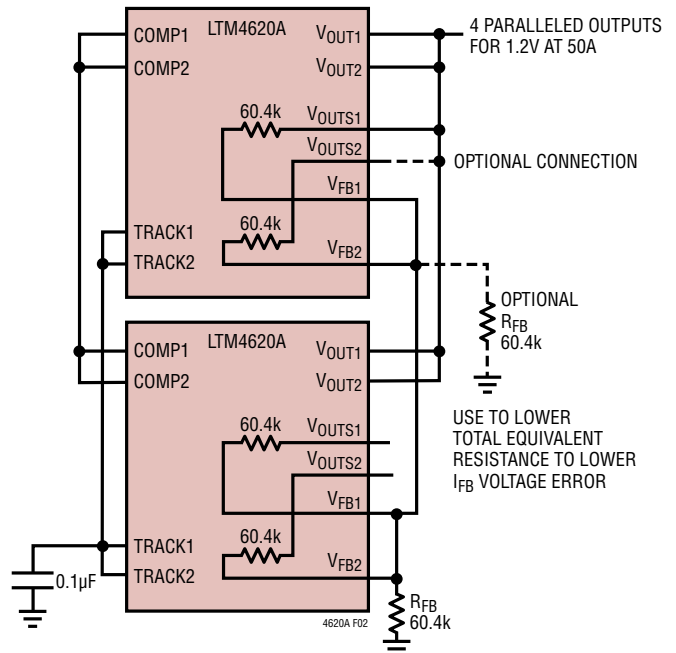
COMP1
COMP2
LTM4620A
$V_{OUT1}$
$V_{OUT2}$
4 PARALLELED OUTPUTS FOR 1.2V AT 50A
60.4k
$V_{OUTS1}$
$V_{OUTS2}$
OPTIONAL CONNECTION
$V_{FB1}$
TRACK1
TRACK2
60.4k
$V_{FB2}$
OPTIONAL
$R_{FB}$
60.4k
COMP1
COMP2
LTM4620A
$V_{OUT1}$
$V_{OUT2}$
USE TO LOWER TOTAL EQUIVALENT RESISTANCE TO LOWER $I_{FB}$ VOLTAGE ERROR
60.4k
$V_{OUTS1}$
$V_{OUTS2}$
$V_{FB1}$
TRACK1
TRACK2
0.1µF
60.4k
$V_{FB2}$
$R_{FB}$
60.4k
4620A F02